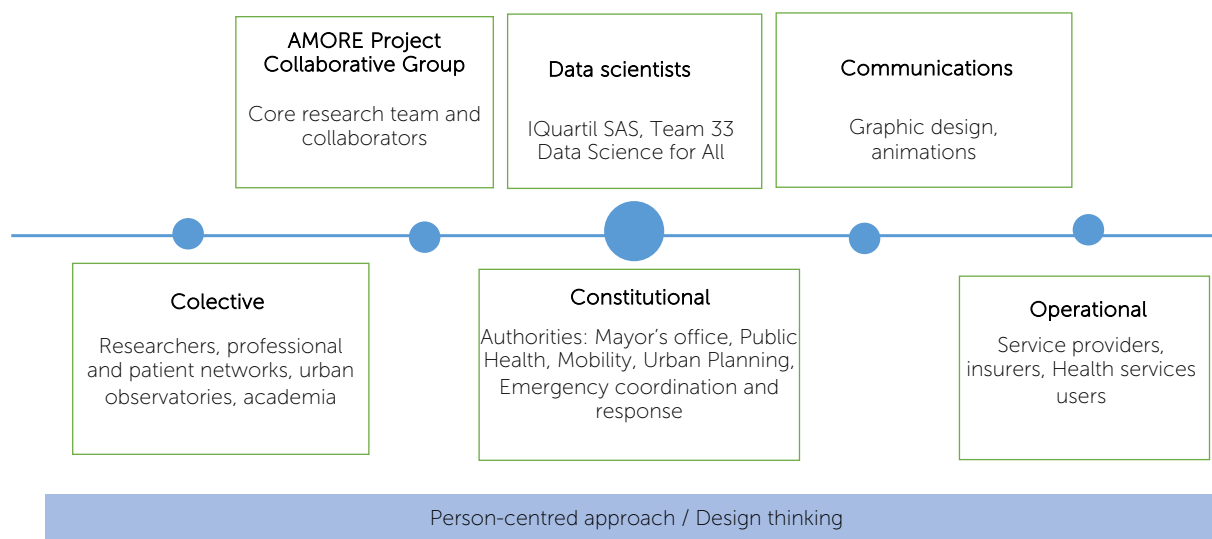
AMORE Project Collaborative Group

Core research team and collaborators

Data scientists

IQuartil SAS, Team 33 Data Science for All

Communications

Graphic design, animations

Colective

Researchers, professional and patient networks, urban observatories, academia

Constitutional

Authorities: Mayor's office, Public Health, Mobility, Urban Planning, Emergency coordination and response

Operational

Service providers, insurers, Health services users

Person-centred approach / Design thinking